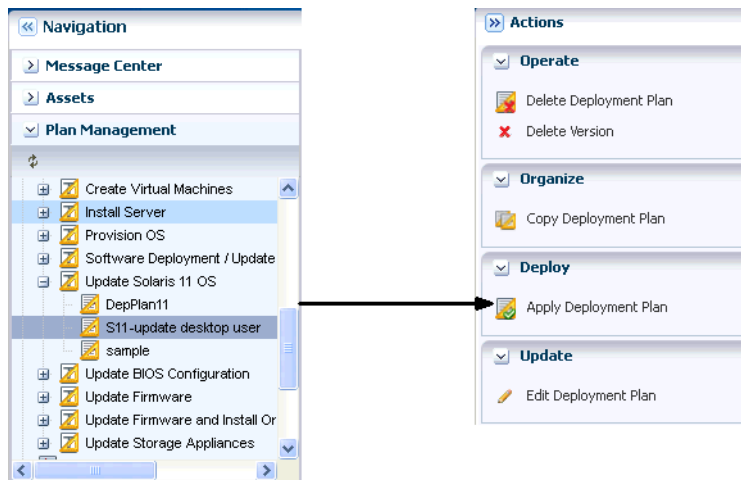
Navigation

Message Center

Assets

Plan Management

Create Virtual Machines
Install Server
Provision OS
Software Deployment / Update
Update Solaris 11 OS
DepPlan11
S11-update desktop user
sample
Update BIOS Configuration
Update Firmware
Update Firmware and Install Or
Update Storage Appliances

Actions

Operate

Delete Deployment Plan
Delete Version

Organize

Copy Deployment Plan

Deploy

Apply Deployment Plan

Update

Edit Deployment Plan